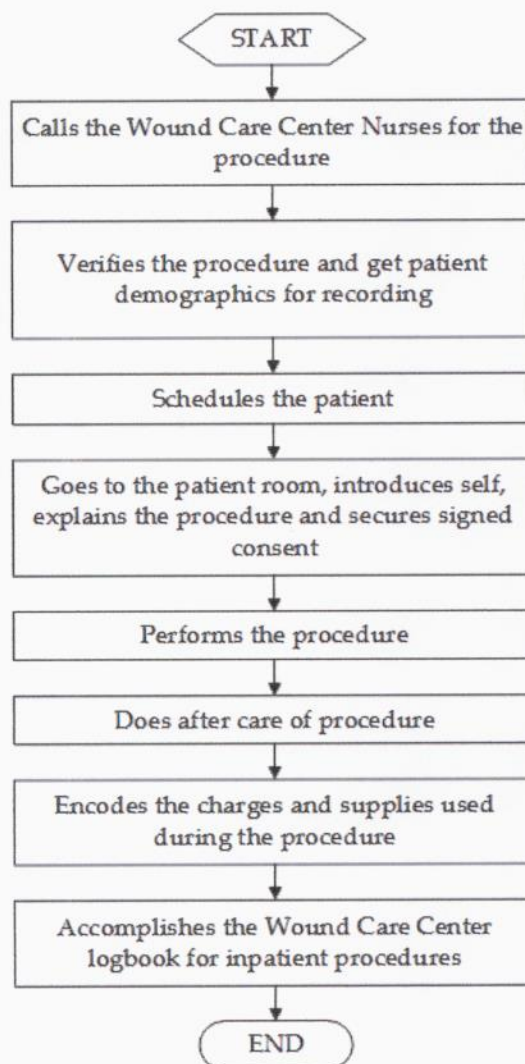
START

Calls the Wound Care Center Nurses for the procedure

Verifies the procedure and get patient demographics for recording

Schedules the patient

Goes to the patient room, introduces self, explains the procedure and secures signed consent

Performs the procedure

Does after care of procedure

Encodes the charges and supplies used during the procedure

Accomplishes the Wound Care Center logbook for inpatient procedures

END